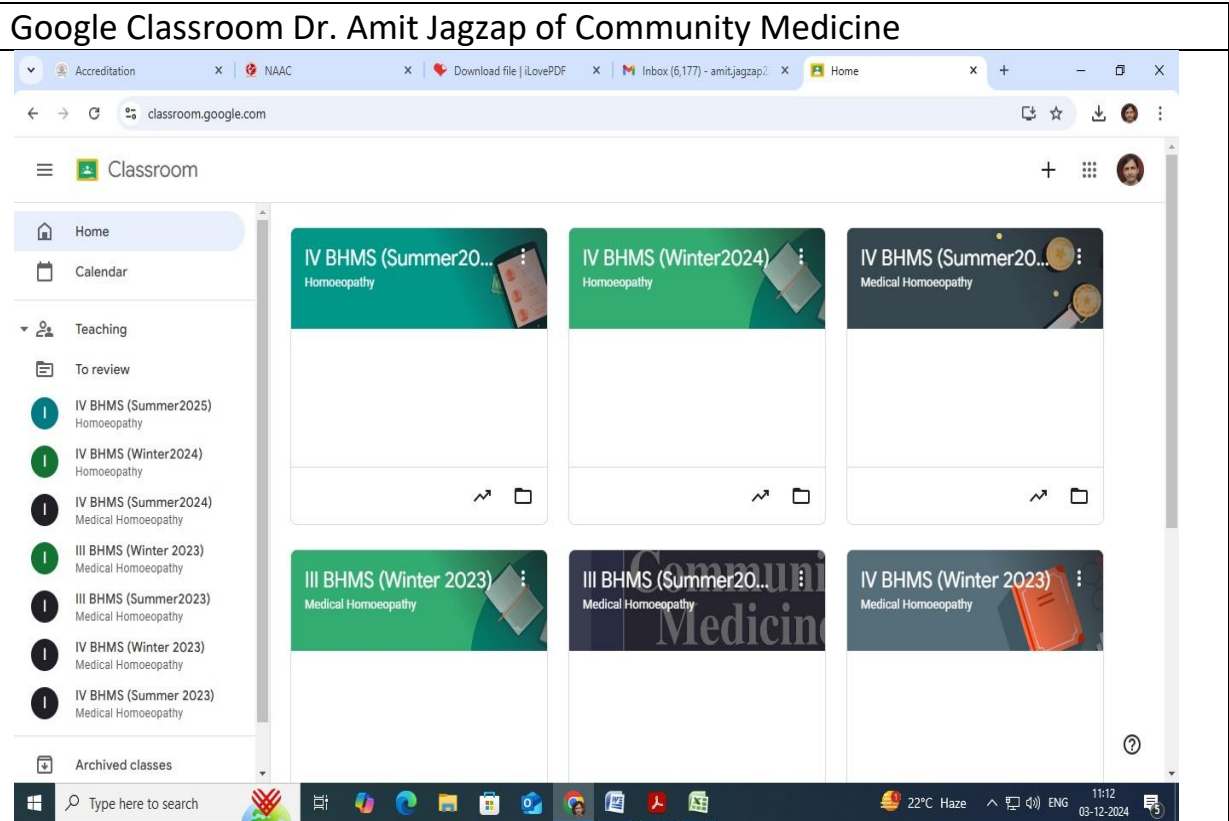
Google Classroom Dr. Amit Jagzap of Community Medicine

Accreditation × NAAC × Download file | iLovePDF × Inbox (6,177) - amit.jagzap2 × Home × +

classroom.google.com

Classroom

Home
Calendar
Teaching
To review
I IV BHMS (Summer2025) Homoeopathy
I IV BHMS (Winter2024) Homoeopathy
I IV BHMS (Summer2024) Medical Homoeopathy
I III BHMS (Winter 2023) Medical Homoeopathy
I III BHMS (Summer2023) Medical Homoeopathy
I IV BHMS (Winter 2023) Medical Homoeopathy
I IV BHMS (Summer 2023) Medical Homoeopathy
Archived classes

IV BHMS (Summer20...
Homoeopathy

IV BHMS (Winter2024)
Homoeopathy

IV BHMS (Summer20...
Medical Homoeopathy

III BHMS (Winter 2023)
Medical Homoeopathy

III BHMS (Summer20...
Medical Homoeopathy
Communi
Medicine

IV BHMS (Winter 2023)
Medical Homoeopathy

?

Type here to search
22°C Haze ENG 11:12 03-12-2024 5